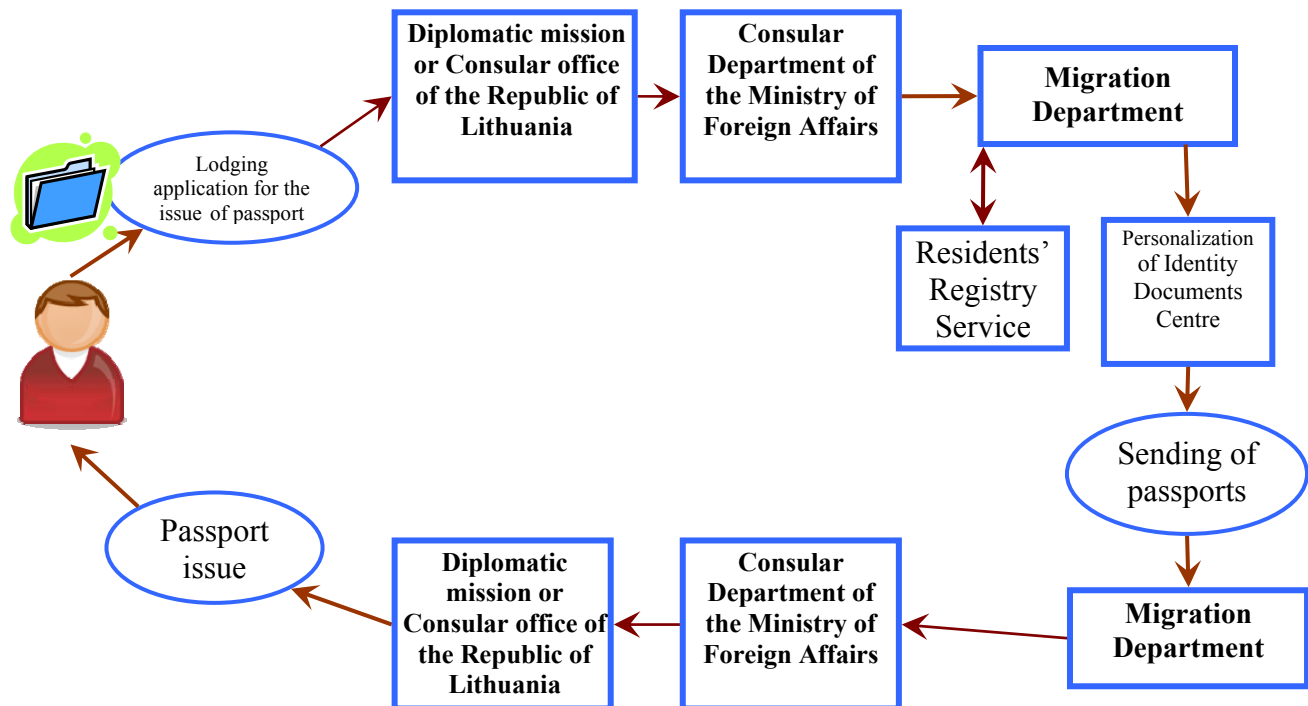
Lodging application for the issue of passport

Diplomatic mission or Consular office of the Republic of Lithuania

Consular Department of the Ministry of Foreign Affairs

Migration Department

Residents' Registry Service

Personalization of Identity Documents Centre

Sending of passports

Migration Department

Consular Department of the Ministry of Foreign Affairs

Diplomatic mission or Consular office of the Republic of Lithuania

Passport issue